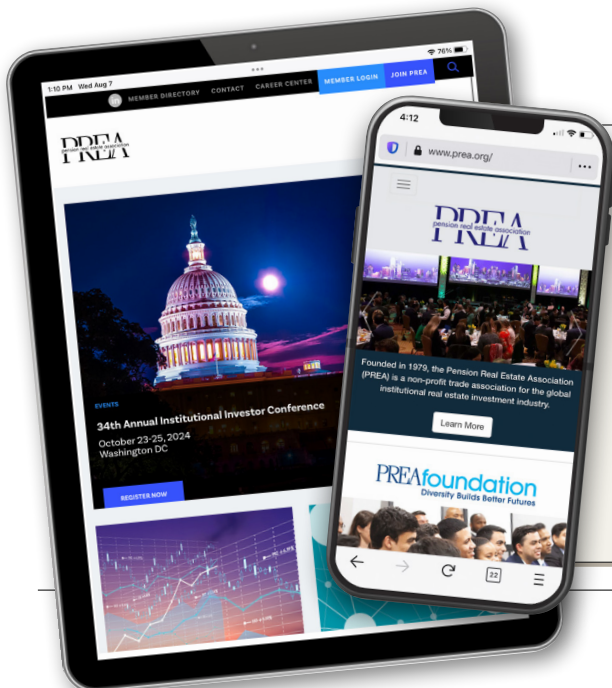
1:10 PM Wed Aug 7

76%

MEMBER DIRECTORY CONTACT CAREER CENTER MEMBER LOGIN JOIN PREA

PREA pension real estate association

EVENTS

34th Annual Institutional Investor Conference

October 23-25, 2024
Washington DC

REGISTER NOW

4:12

www.prea.org/

PREA pension real estate association

Founded in 1979, the Pension Real Estate Association (PREA) is a non-profit trade association for the global institutional real estate investment industry.

Learn More

PREA foundation
Diversity Builds Better Futures

22